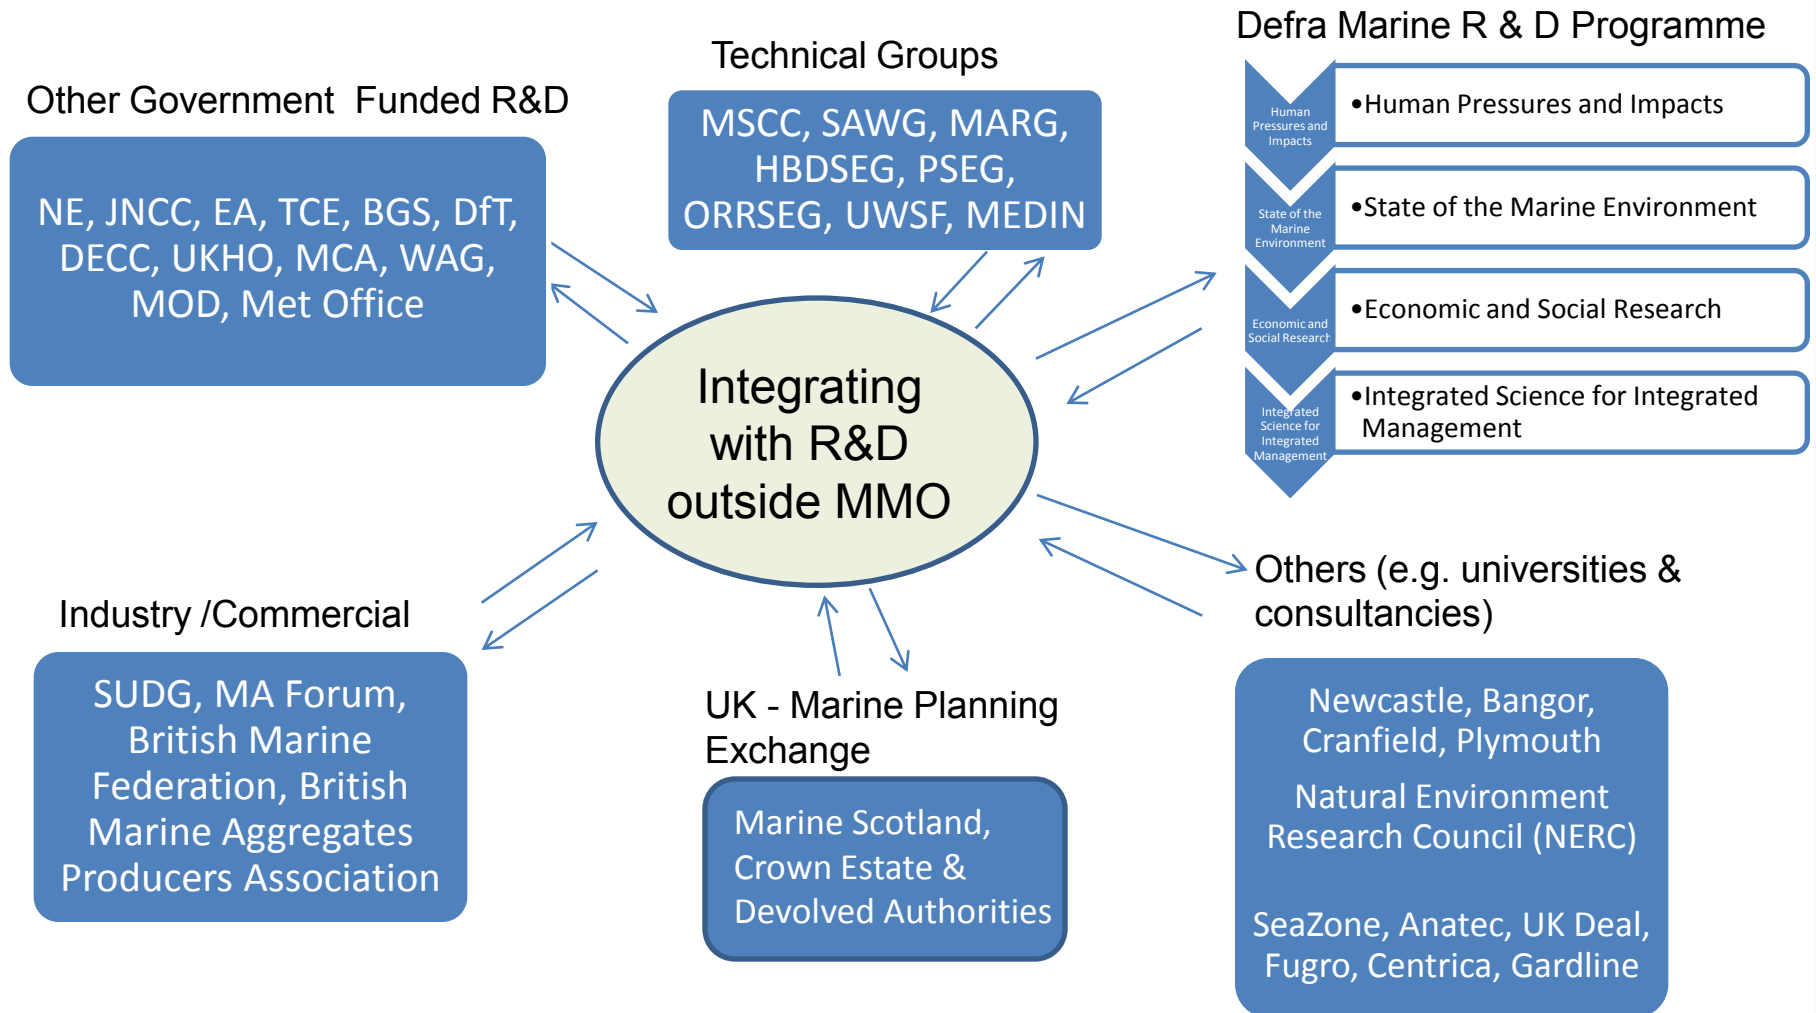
Other Government Funded R&D

NE, JNCC, EA, TCE, BGS, DfT, DECC, UKHO, MCA, WAG, MOD, Met Office

Technical Groups

MSCC, SAWG, MARG, HBDSEG, PSEG, ORRSEG, UWSF, MEDIN

Defra Marine R & D Programme

Human Pressures and Impacts

•Human Pressures and Impacts

State of the Marine Environment

•State of the Marine Environment

Economic and Social Research

•Economic and Social Research

Integrated Science for Integrated Management

•Integrated Science for Integrated Management

Integrating with R&D outside MMO

Industry /Commercial

SUDG, MA Forum, British Marine Federation, British Marine Aggregates Producers Association

UK - Marine Planning Exchange

Marine Scotland, Crown Estate & Devolved Authorities

Others (e.g. universities & consultancies)

Newcastle, Bangor, Cranfield, Plymouth

Natural Environment Research Council (NERC)

SeaZone, Anatec, UK Deal, Fugro, Centrica, Gardline